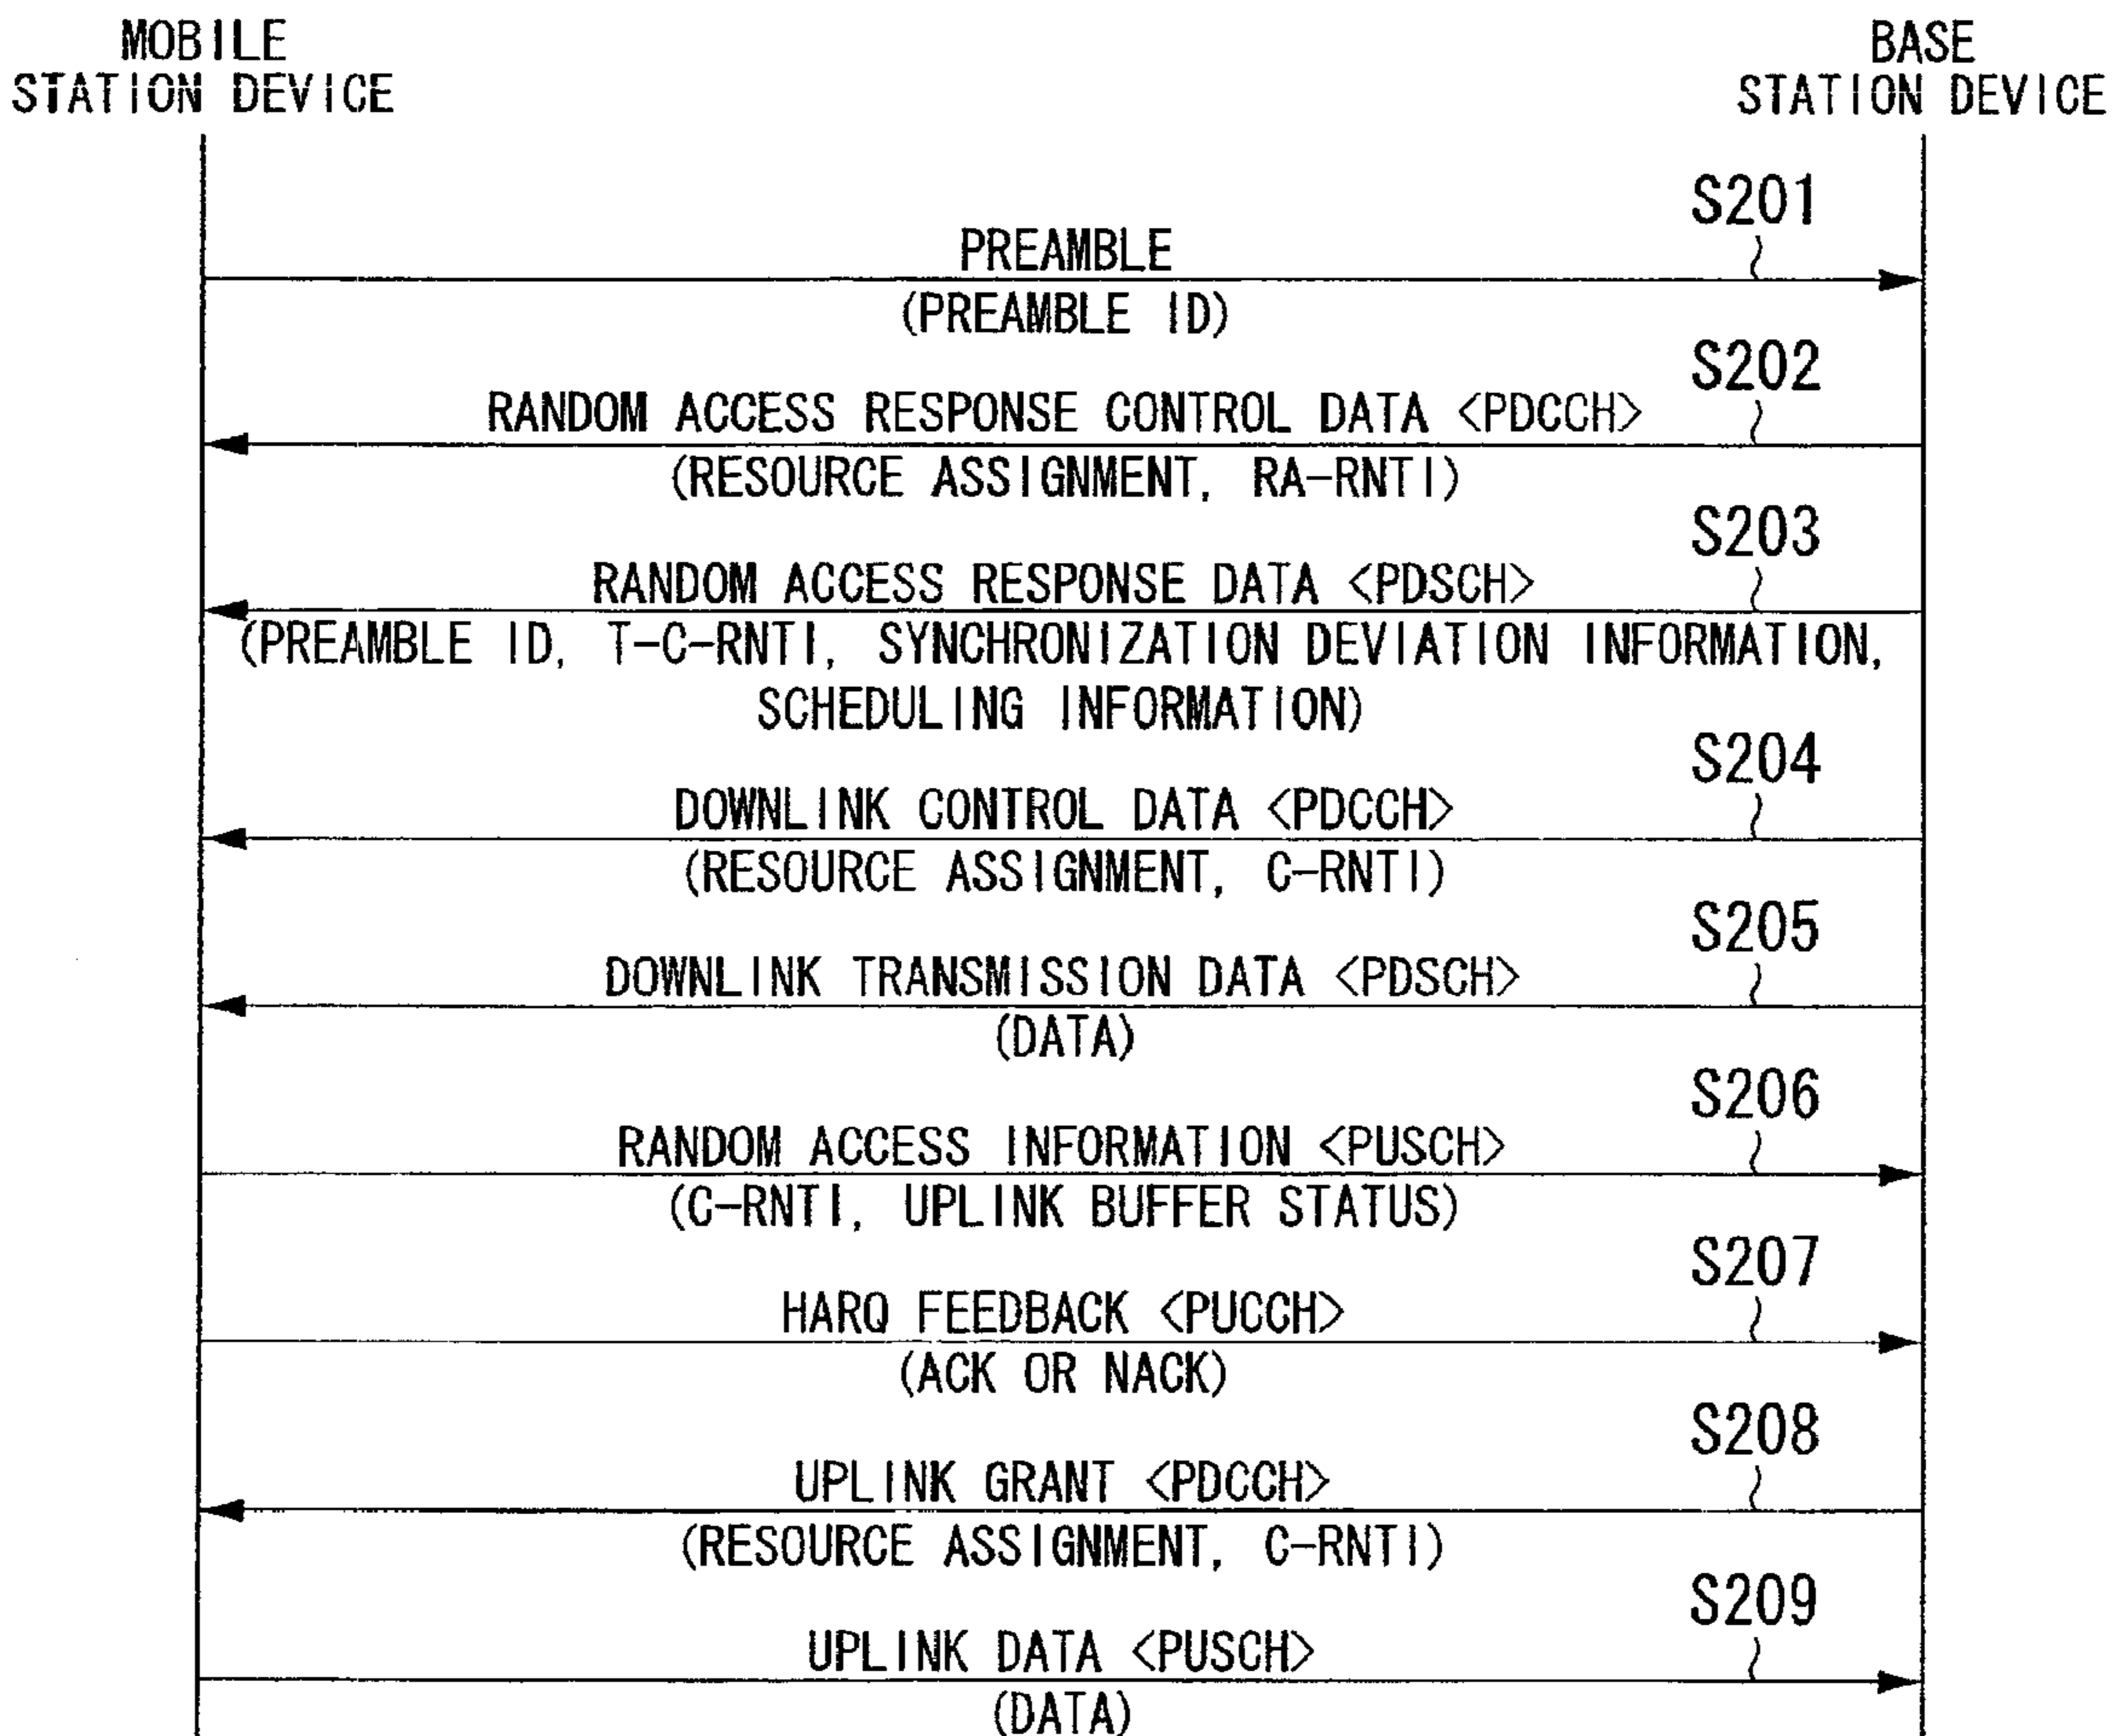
MOBILE STATION DEVICE

BASE STATION DEVICE

S201
PREAMBLE
(PREAMBLE ID)

S202
RANDOM ACCESS RESPONSE CONTROL DATA <PDCCH>
(RESOURCE ASSIGNMENT, RA-RNTI)

S203
RANDOM ACCESS RESPONSE DATA <PDSCH>
(PREAMBLE ID, T-C-RNTI, SYNCHRONIZATION DEVIATION INFORMATION, SCHEDULING INFORMATION)

S204
DOWNLINK CONTROL DATA <PDCCH>
(RESOURCE ASSIGNMENT, C-RNTI)

S205
DOWNLINK TRANSMISSION DATA <PDSCH>
(DATA)

S206
RANDOM ACCESS INFORMATION <PUSCH>
(C-RNTI, UPLINK BUFFER STATUS)

S207
HARQ FEEDBACK <PUCCH>
(ACK OR NACK)

S208
UPLINK GRANT <PDCCH>
(RESOURCE ASSIGNMENT, C-RNTI)

S209
UPLINK DATA <PUSCH>
(DATA)